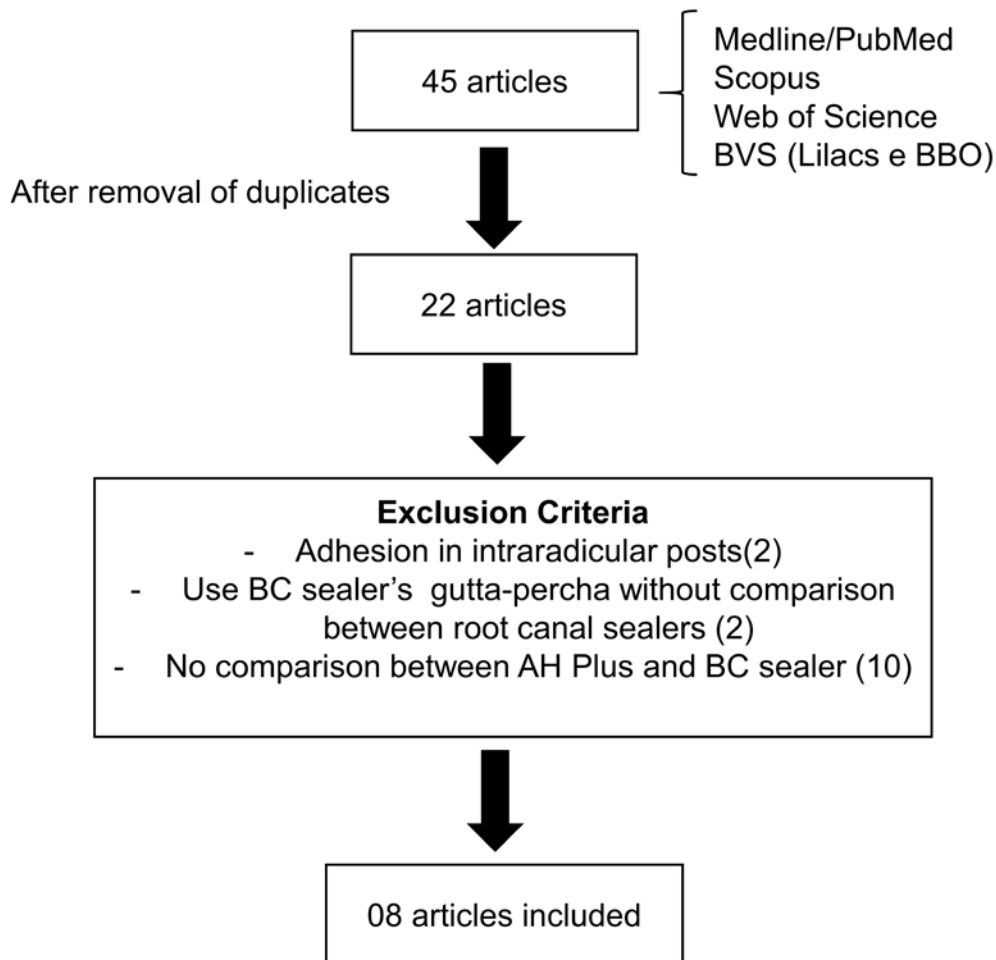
45 articles

Medline/PubMed
Scopus
Web of Science
BVS (Lilacs e BBO)

After removal of duplicates

22 articles

**Exclusion Criteria**
- Adhesion in intraradicular posts(2)
- Use BC sealer's gutta-percha without comparison between root canal sealers (2)
- No comparison between AH Plus and BC sealer (10)

08 articles included